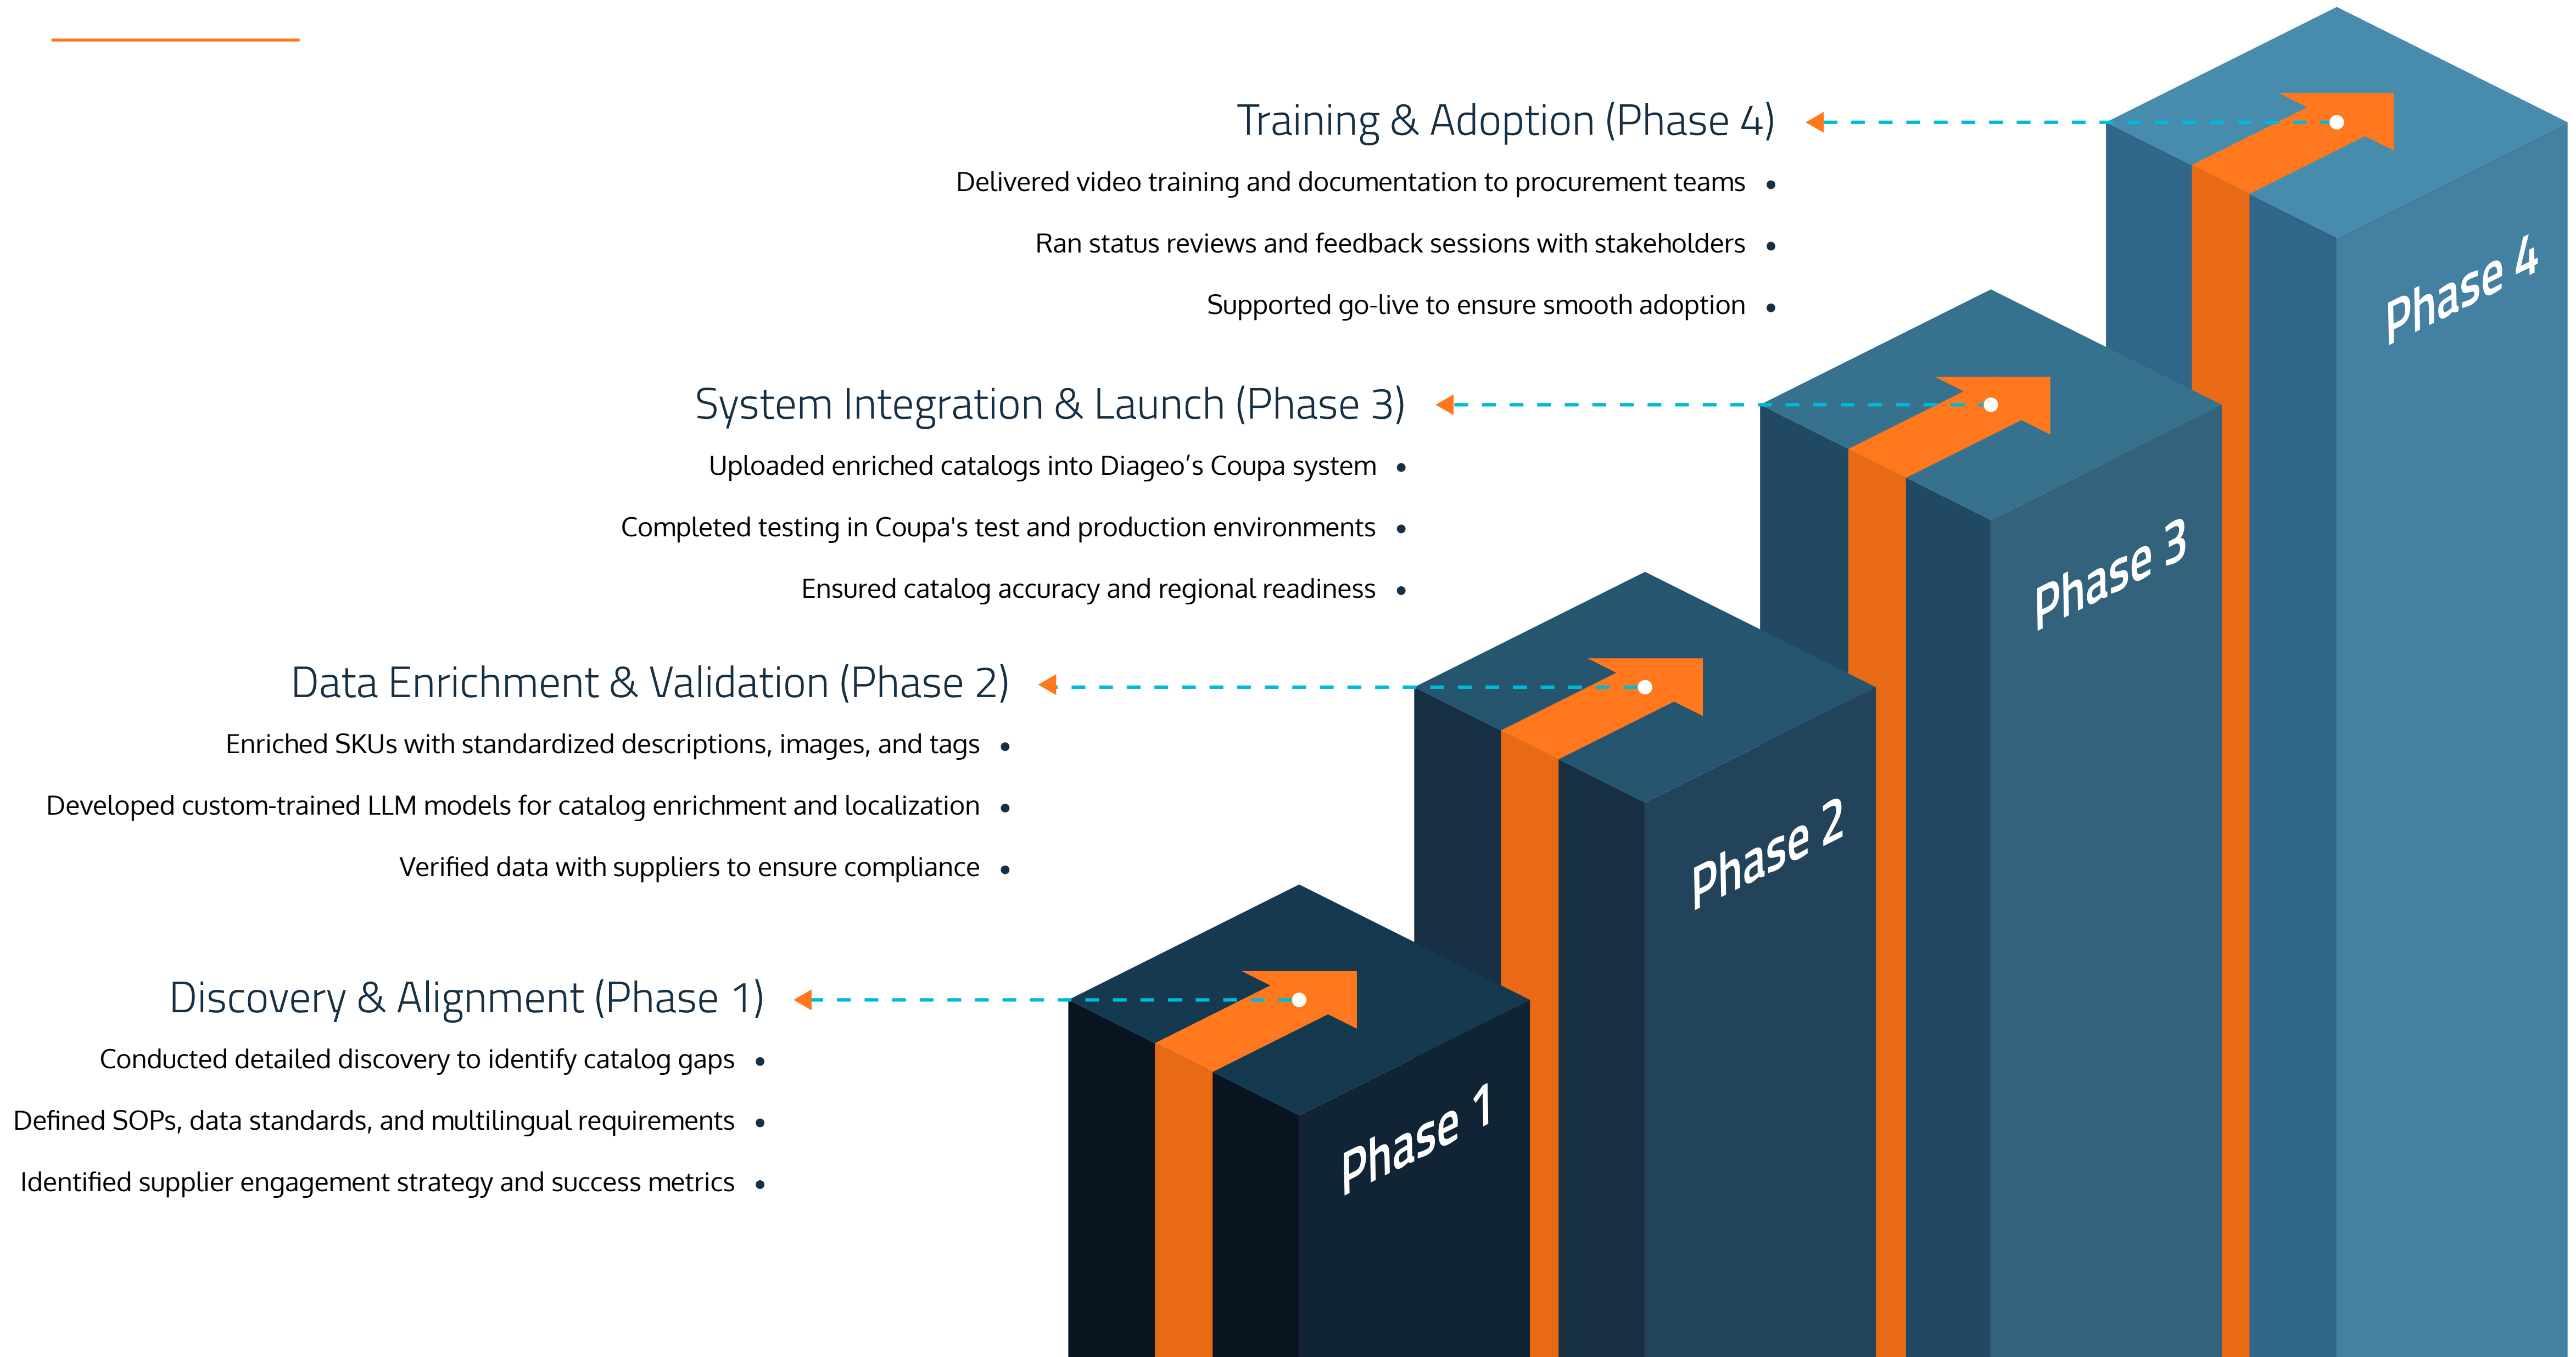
Training & Adoption (Phase 4)

Delivered video training and documentation to procurement teams •

Ran status reviews and feedback sessions with stakeholders •

Supported go-live to ensure smooth adoption •

System Integration & Launch (Phase 3)

Uploaded enriched catalogs into Diageo's Coupa system •

Completed testing in Coupa's test and production environments •

Ensured catalog accuracy and regional readiness •

Data Enrichment & Validation (Phase 2)

Enriched SKUs with standardized descriptions, images, and tags •

Developed custom-trained LLM models for catalog enrichment and localization •

Verified data with suppliers to ensure compliance •

Discovery & Alignment (Phase 1)

Conducted detailed discovery to identify catalog gaps •

Defined SOPs, data standards, and multilingual requirements •

Identified supplier engagement strategy and success metrics •

Phase 4

Phase 3

Phase 2

Phase 1